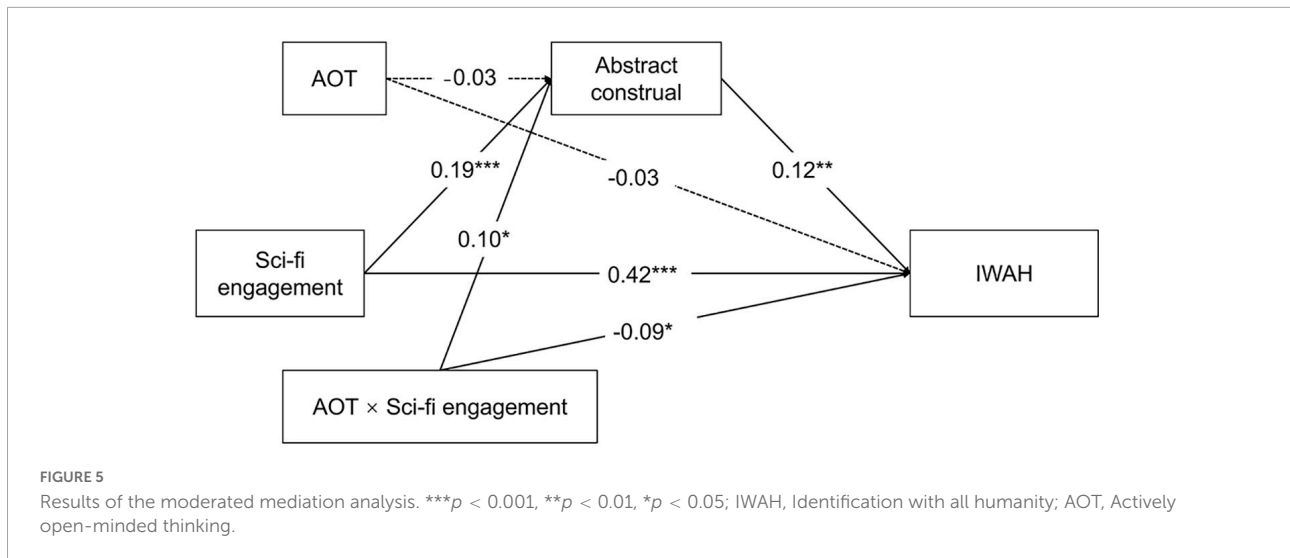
AOT

-0.03

Abstract construal

0.19***

-0.03

0.12**

0.10*

Sci-fi engagement

0.42***

IWAH

-0.09*

AOT × Sci-fi engagement

FIGURE 5

Results of the moderated mediation analysis. ***$p$ < 0.001, **$p$ < 0.01, *$p$ < 0.05; IWAH, Identification with all humanity; AOT, Actively open-minded thinking.